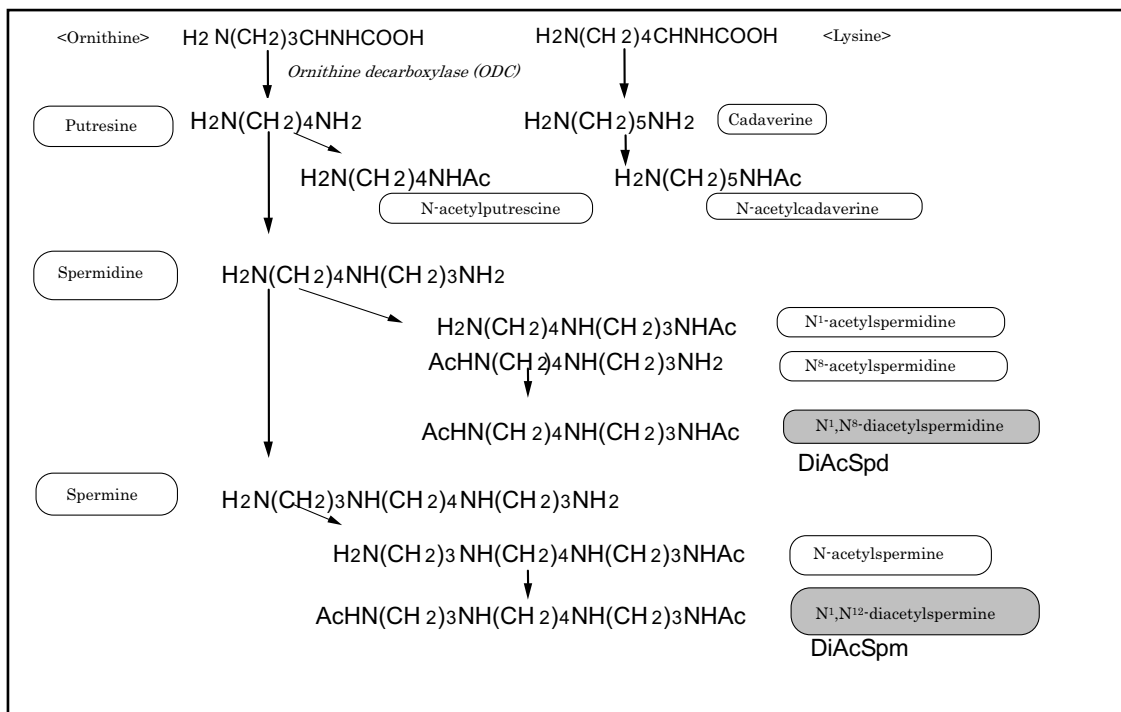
<Ornithine> $H_2N(CH_2)_3CHNHCOOH$

$H_2N(CH_2)_4CHNHCOOH$ <Lysine>

Ornithine decarboxylase (ODC)

Putresine $H_2N(CH_2)_4NH_2$

$H_2N(CH_2)_5NH_2$ Cadaverine

$H_2N(CH_2)_4NHAc$ N-acetylputrescine

$H_2N(CH_2)_5NHAc$ N-acetylcadaverine

Spermidine $H_2N(CH_2)_4NH(CH_2)_3NH_2$

$H_2N(CH_2)_4NH(CH_2)_3NHAc$ N$^1$-acetylspermidine

$AcHN(CH_2)_4NH(CH_2)_3NH_2$ N$^8$-acetylspermidine

$AcHN(CH_2)_4NH(CH_2)_3NHAc$ N$^1$,N$^8$-diacetylspermidine

DiAcSpd

Spermine $H_2N(CH_2)_3NH(CH_2)_4NH(CH_2)_3NH_2$

$H_2N(CH_2)_3NH(CH_2)_4NH(CH_2)_3NHAc$ N-acetylspermine

$AcHN(CH_2)_3NH(CH_2)_4NH(CH_2)_3NHAc$ N$^1$,N$^{12}$-diacetylspermine

DiAcSpm